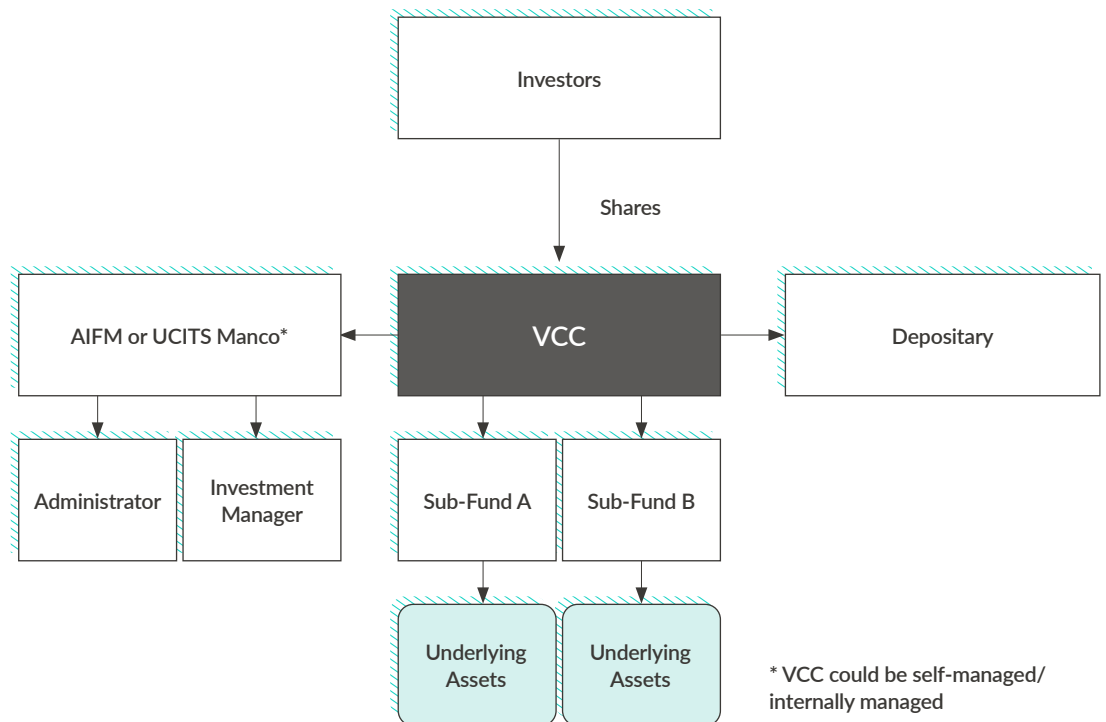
Investors

Shares

AIFM or UCITS Manco*

VCC

Depositary

Administrator

Investment Manager

Sub-Fund A

Sub-Fund B

Underlying Assets

Underlying Assets

* VCC could be self-managed/ internally managed